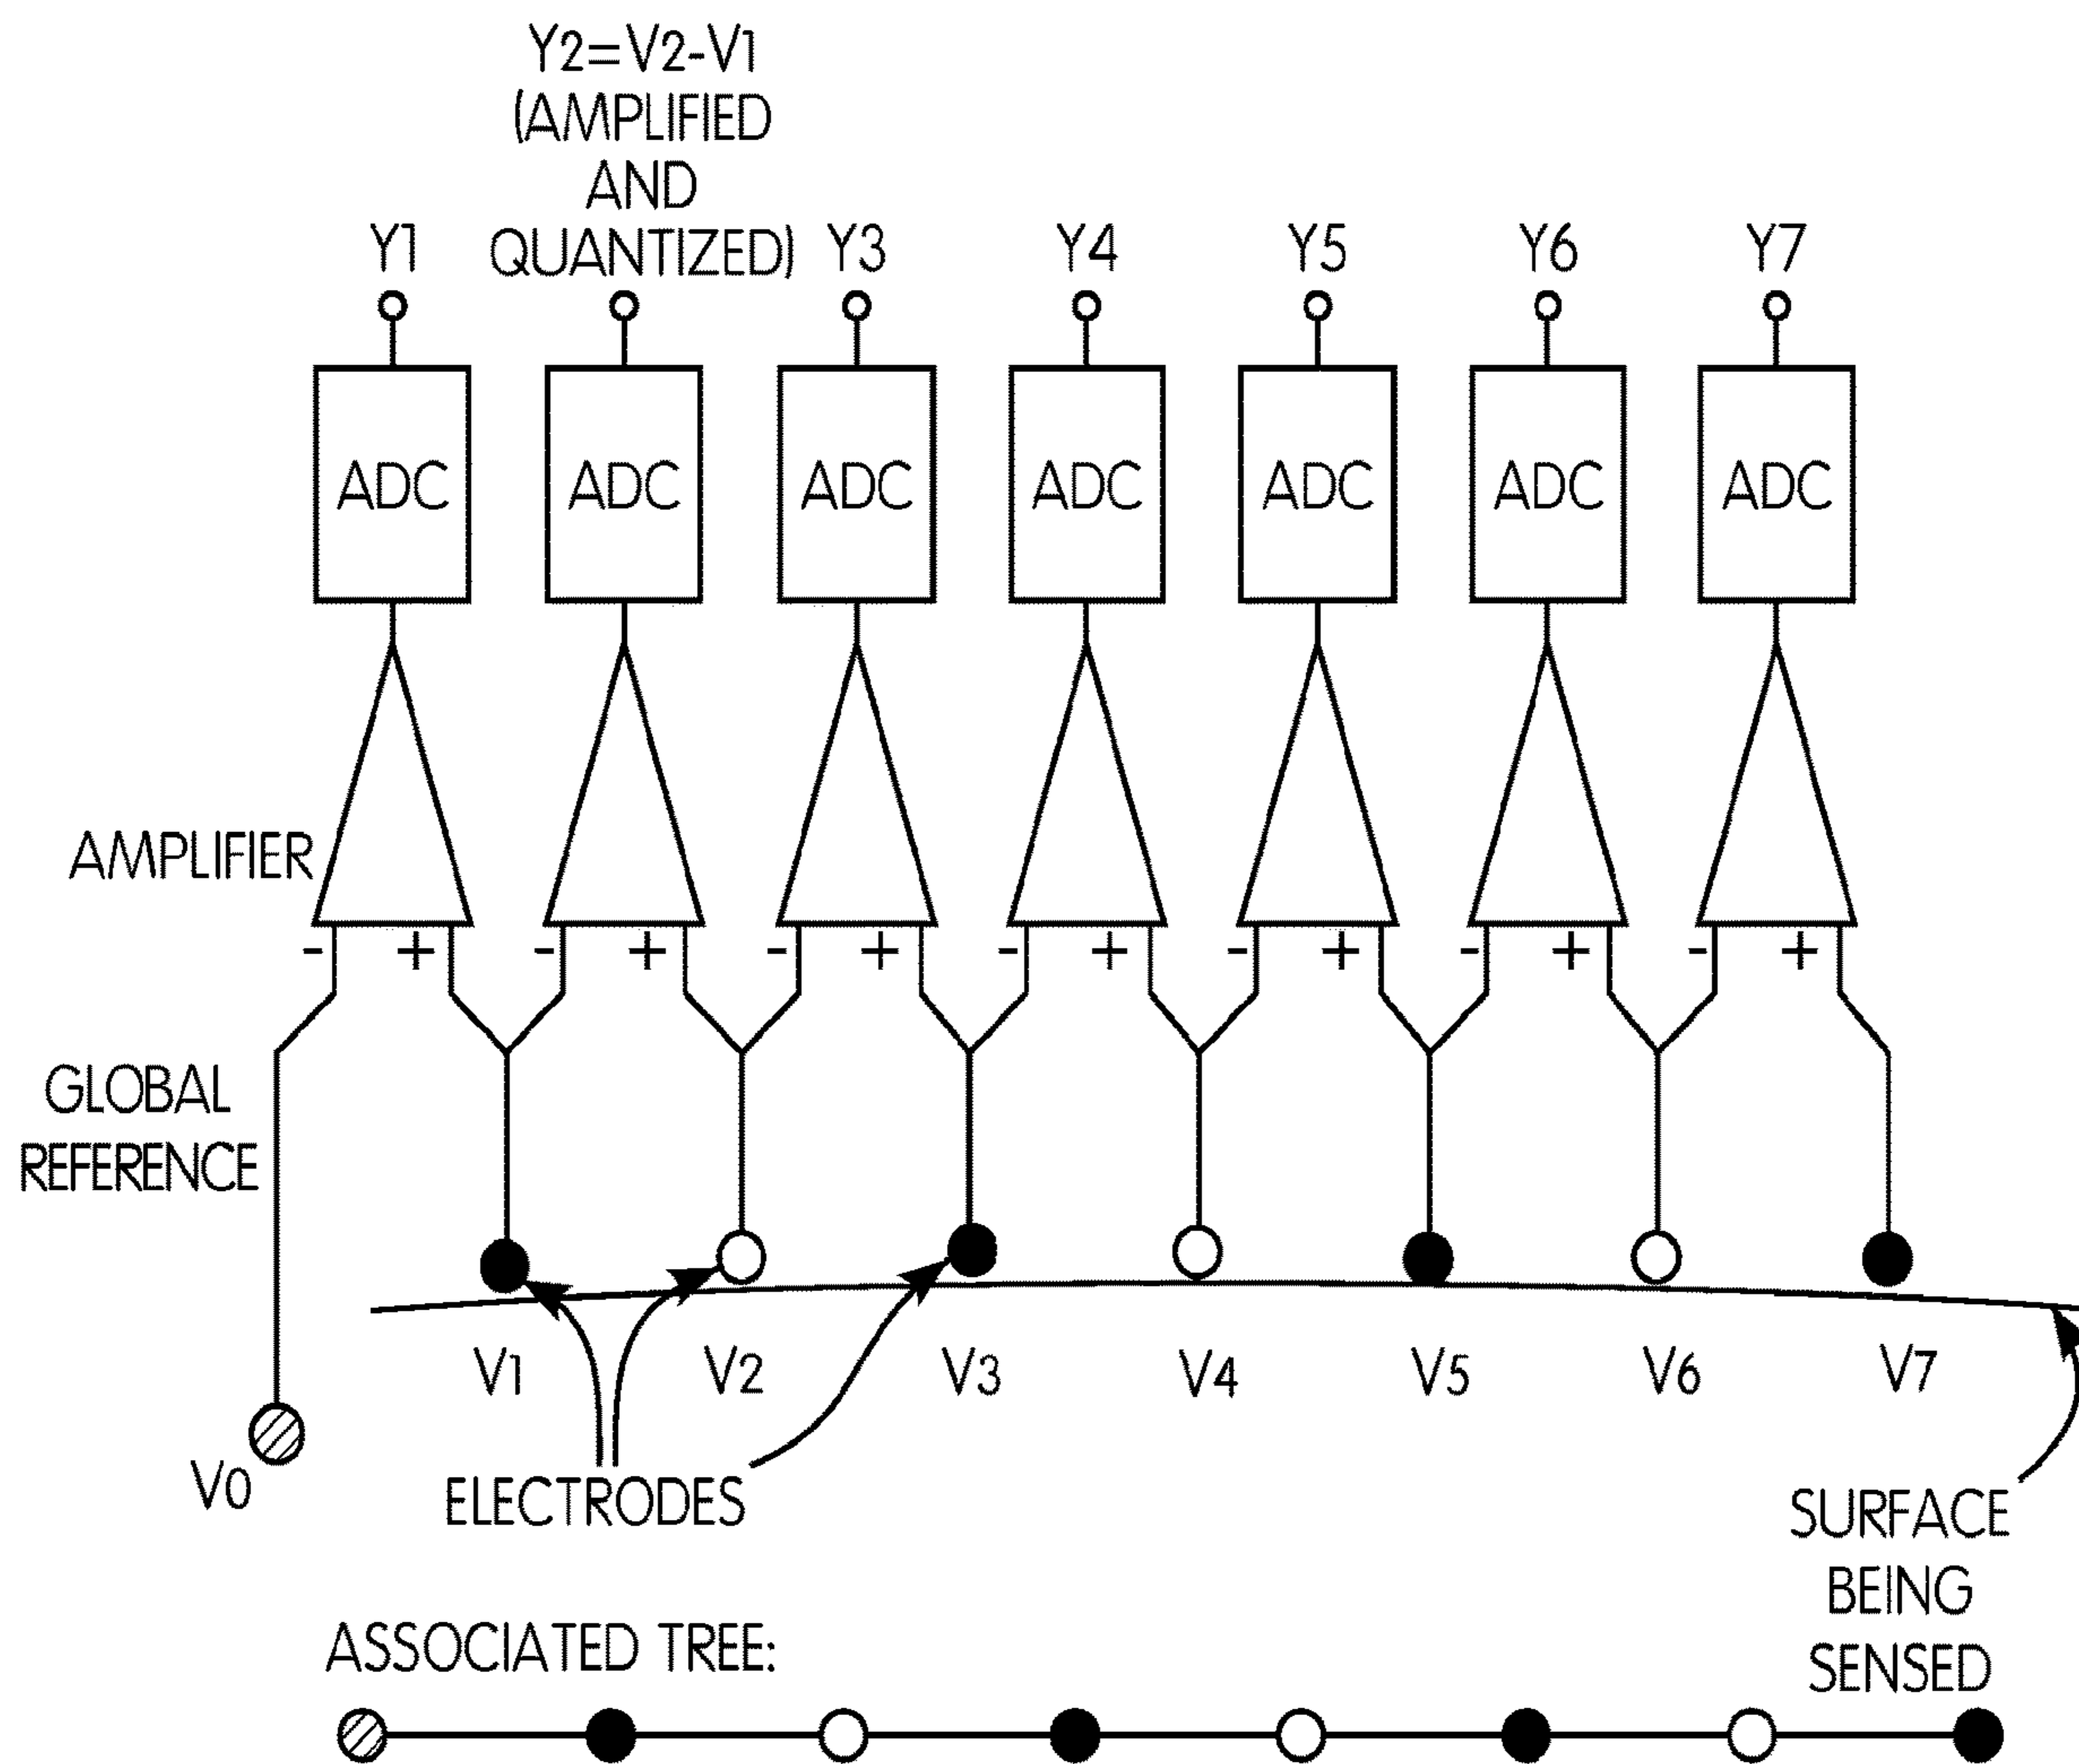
Y2=V2-V1
(AMPLIFIED
AND
QUANTIZED)

Y1 Y3 Y4 Y5 Y6 Y7

ADC ADC ADC ADC ADC ADC ADC

AMPLIFIER

- + - + - + - + - + - + - +

GLOBAL
REFERENCE

V1 V2 V3 V4 V5 V6 V7

V0

ELECTRODES

SURFACE
BEING
SENSED

ASSOCIATED TREE: